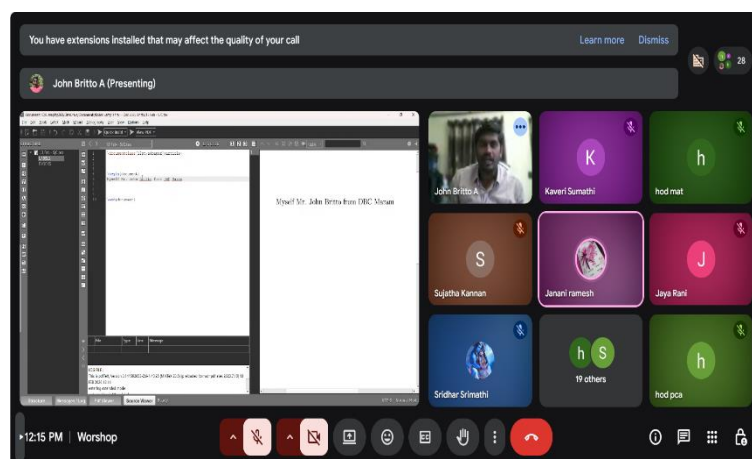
You have extensions installed that may affect the quality of your call

Learn more

Dismiss

28

John Britto A (Presenting)

Myself Mr. John Britto from DBC Manam

John Britto A

K

Kaveri Sumathi

h

hod mat

S

Sujatha Kannan

Janani ramesh

J

Jaya Rani

Sridhar Srimathi

h S

19 others

h

hod pca

12:15 PM | Worshop